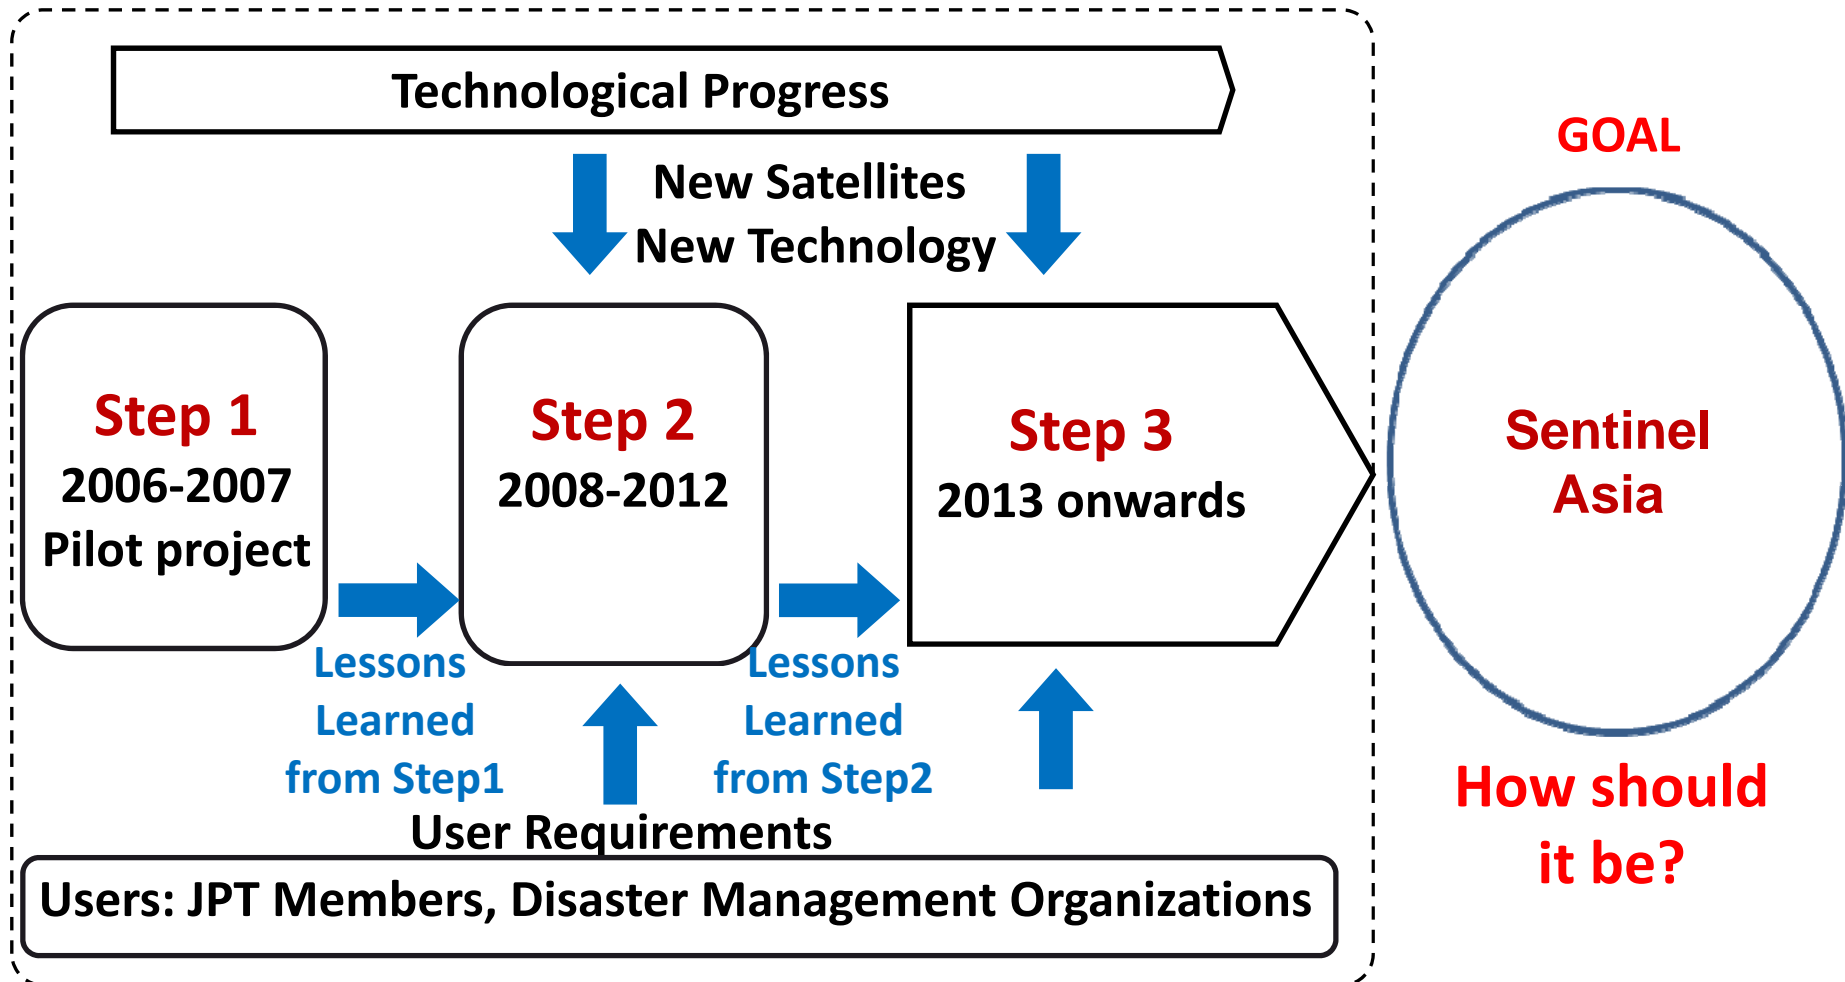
Technological Progress

New Satellites
New Technology

GOAL

Step 1
2006-2007
Pilot project

Step 2
2008-2012

Step 3
2013 onwards

Sentinel Asia

Lessons Learned from Step1

Lessons Learned from Step2

How should it be?

User Requirements

Users: JPT Members, Disaster Management Organizations